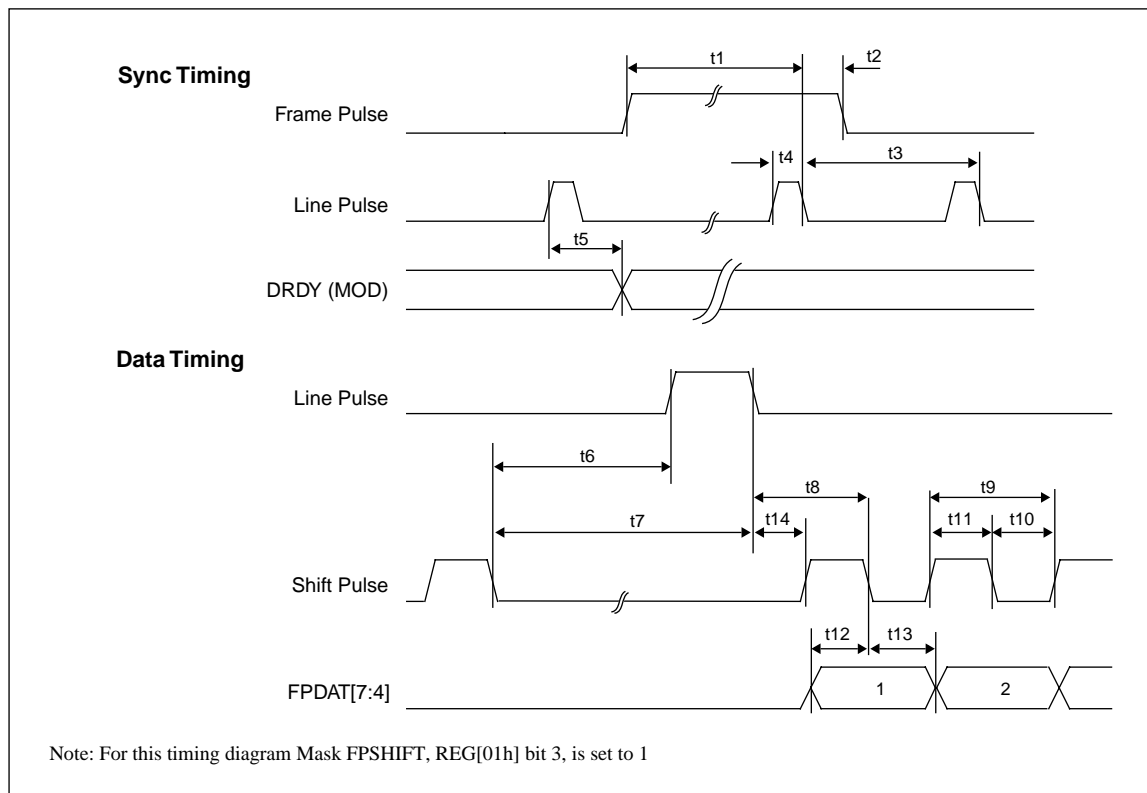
Sync Timing

t1
t2
Frame Pulse
t4
t3
Line Pulse
t5
DRDY (MOD)

Data Timing

Line Pulse
t6
t8
t9
t7
t14
t11
t10
Shift Pulse
t12
t13
FPDAT[7:4]
1
2

Note: For this timing diagram Mask FPSHIFT, REG[01h] bit 3, is set to 1